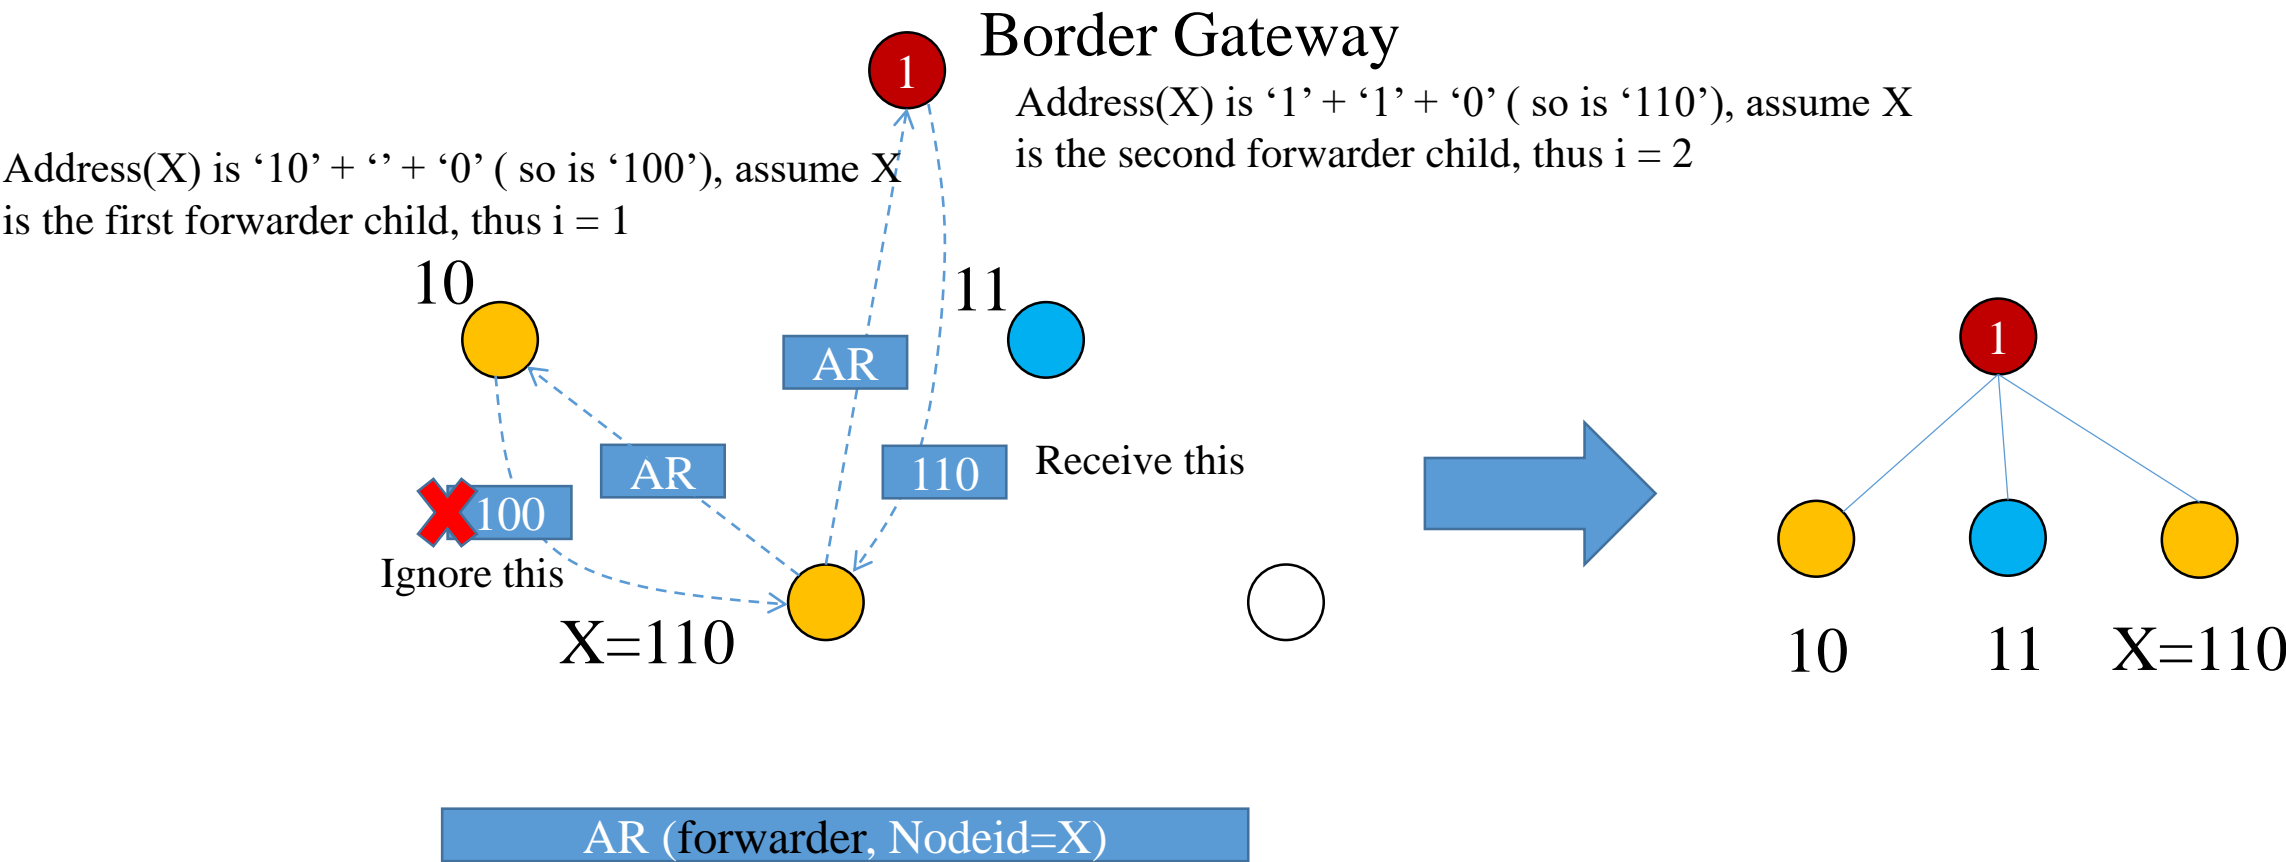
Border Gateway

1

Address(X) is ‘1’ + ‘1’ + ‘0’ ( so is ‘110’), assume X is the second forwarder child, thus i = 2

Address(X) is ‘10’ + ‘’ + ‘0’ ( so is ‘100’), assume X is the first forwarder child, thus i = 1

10

11

AR

AR

110

Receive this

100

Ignore this

X=110

1

10

11

X=110

AR (forwarder, Nodeid=X)